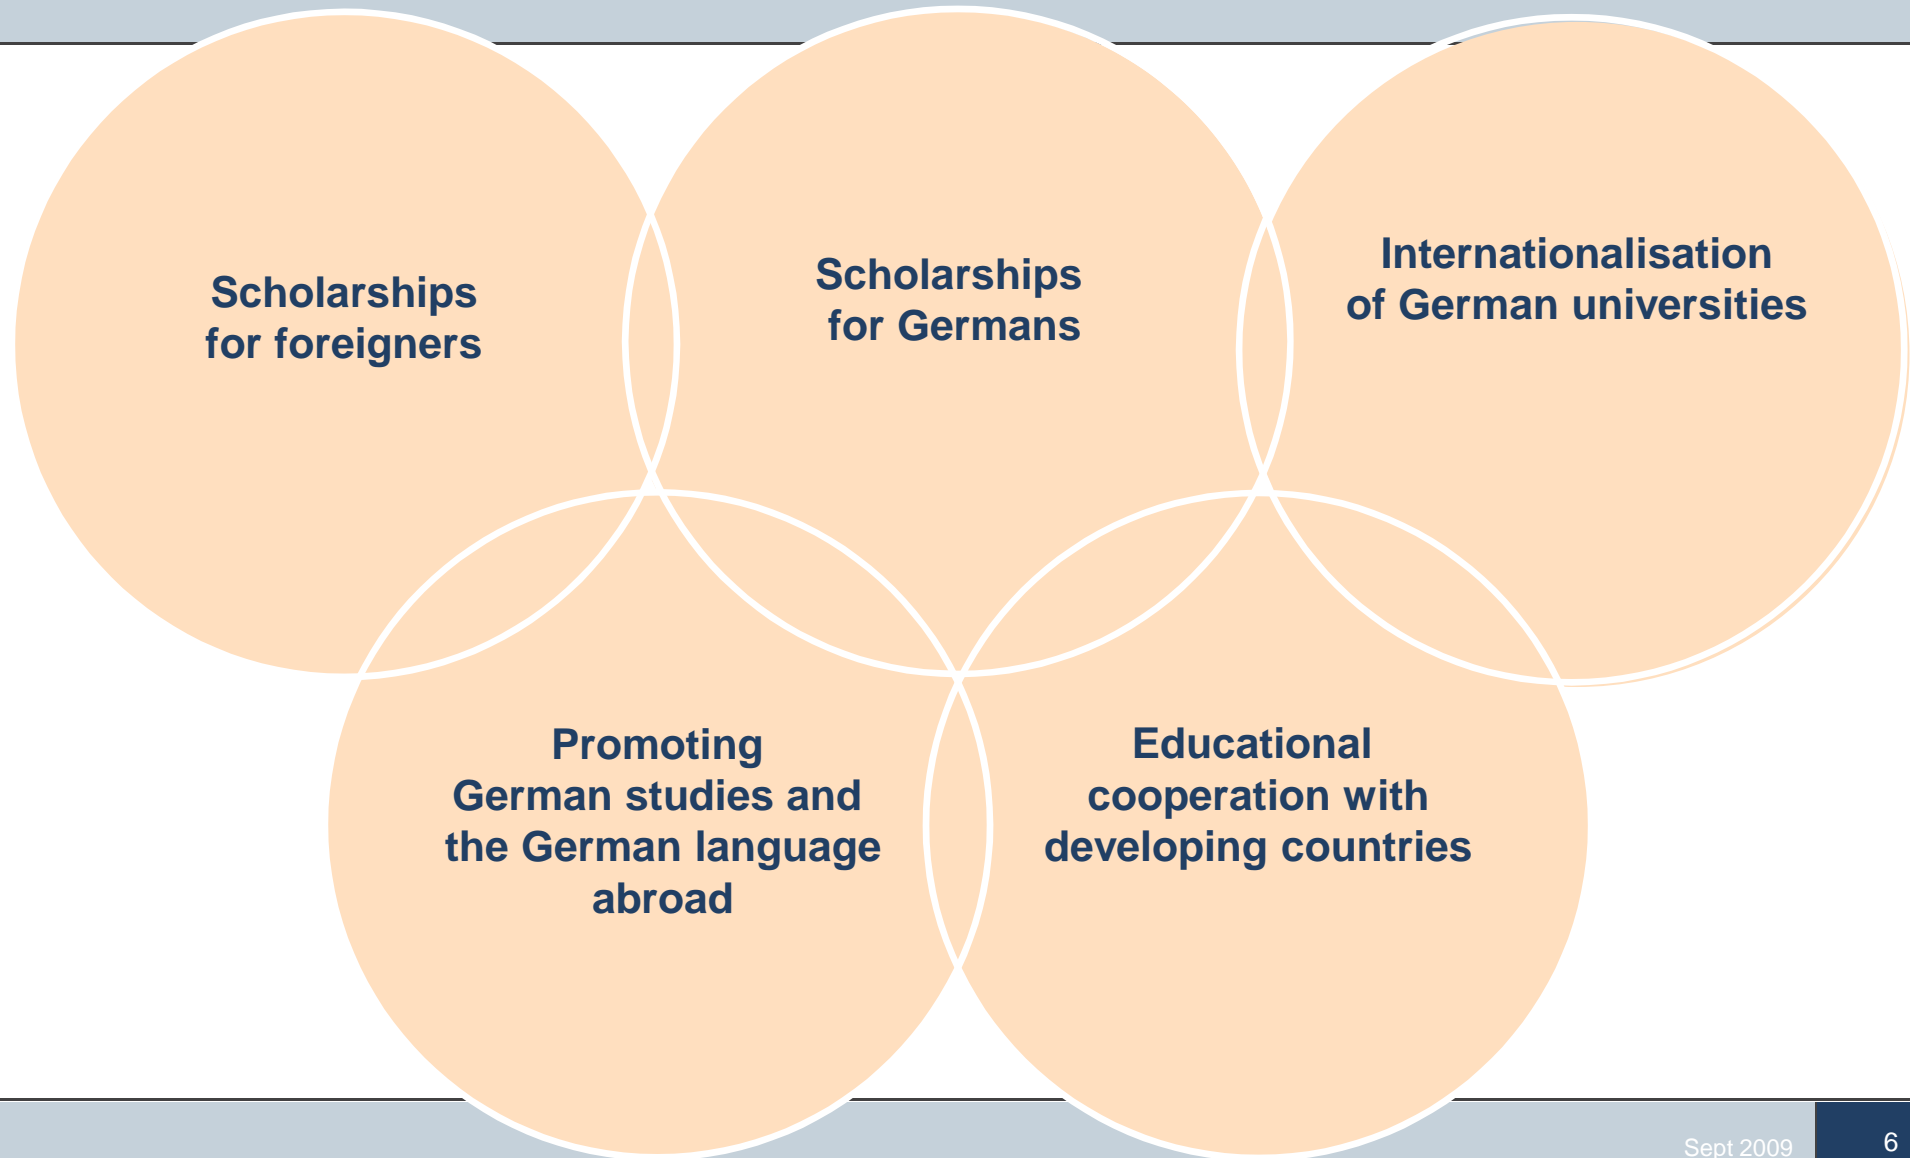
Scholarships for foreigners

Scholarships for Germans

Internationalisation of German universities

Promoting German studies and the German language abroad

Educational cooperation with developing countries

Sept 2009

6